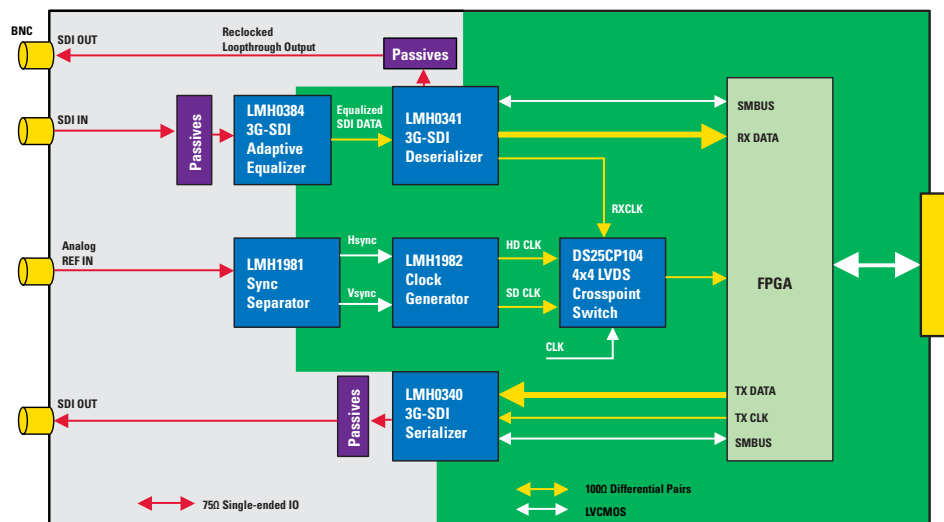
BNC

SDI OUT

Reclocked Loopthrough Output

Passives

SDI IN

Passives

LMH0384 3G-SDI Adaptive Equalizer

Equalized SDI DATA

LMH0341 3G-SDI Deserializer

SMBUS

RX DATA

RXCLK

Analog REF IN

LMH1981 Sync Separator

Hsync

Vsync

LMH1982 Clock Generator

HD CLK

SD CLK

DS25CP104 4x4 LVDS Crosspoint Switch

FPGA

CLK

SDI OUT

Passives

LMH0340 3G-SDI Serializer

TX DATA

TX CLK

SMBUS

75Ω Single-ended IO

100Ω Differential Pairs

LVCMOS